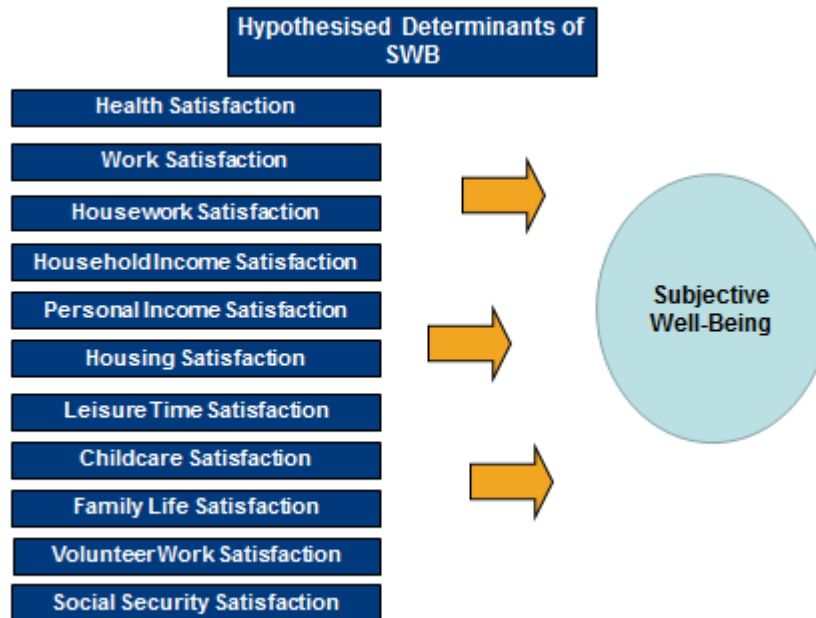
Hypothesised Determinants of SWB

Health Satisfaction

Work Satisfaction

Housework Satisfaction

Household Income Satisfaction

Personal Income Satisfaction

Housing Satisfaction

Leisure Time Satisfaction

Childcare Satisfaction

Family Life Satisfaction

Volunteer Work Satisfaction

Social Security Satisfaction

Subjective Well-Being